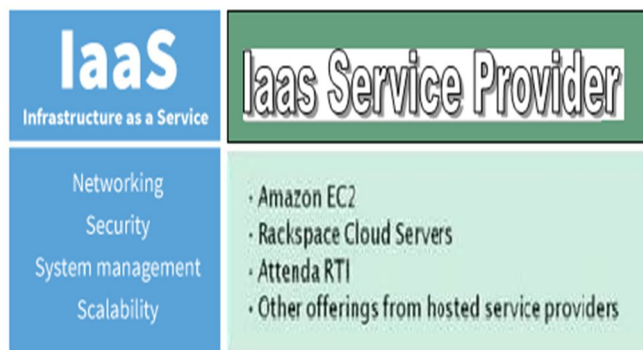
IaaS
Infrastructure as a Service

Iaas Service Provider

Networking
Security
System management
Scalability

· Amazon EC2
· Rackspace Cloud Servers
· Attenda RTI
· Other offerings from hosted service providers